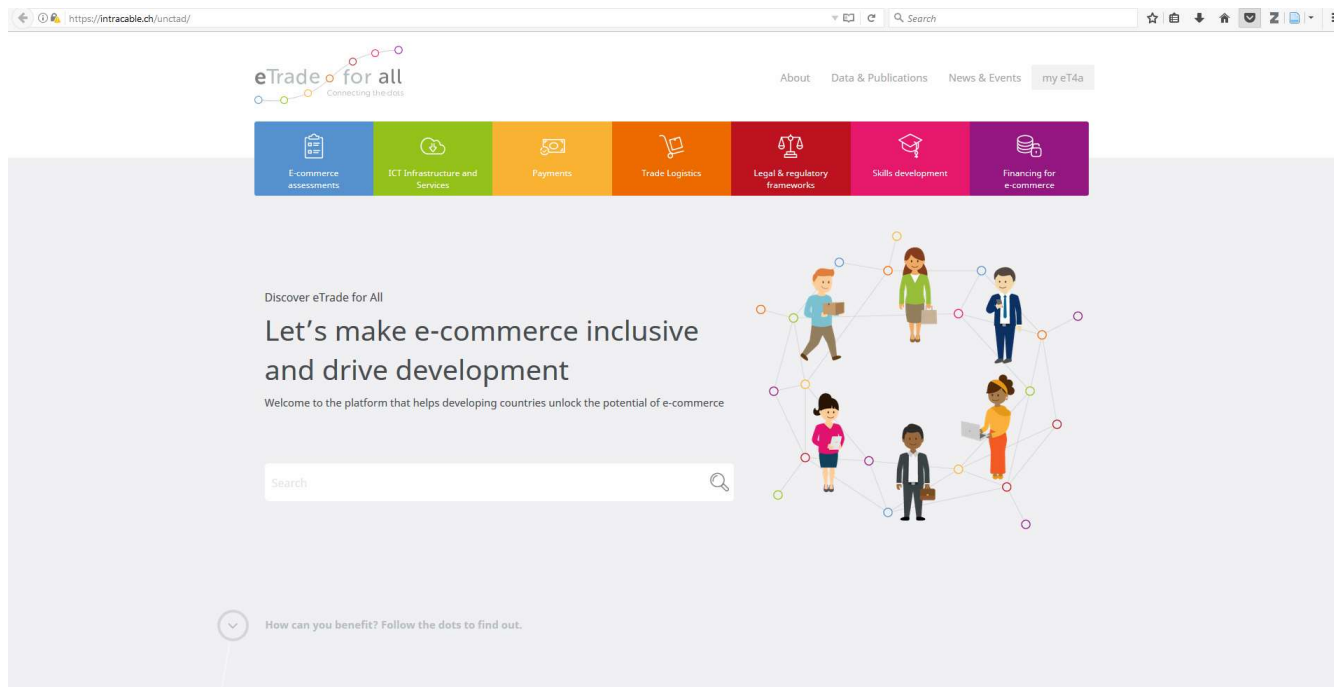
https://intracable.ch/unctad/

Search

eTrade for all
Connecting the dots

About Data & Publications News & Events my eT4a

E-commerce assessments
ICT Infrastructure and Services
Payments
Trade Logistics
Legal & regulatory frameworks
Skills development
Financing for e-commerce

Discover eTrade for All

Let’s make e-commerce inclusive and drive development

Welcome to the platform that helps developing countries unlock the potential of e-commerce

Search

How can you benefit? Follow the dots to find out.